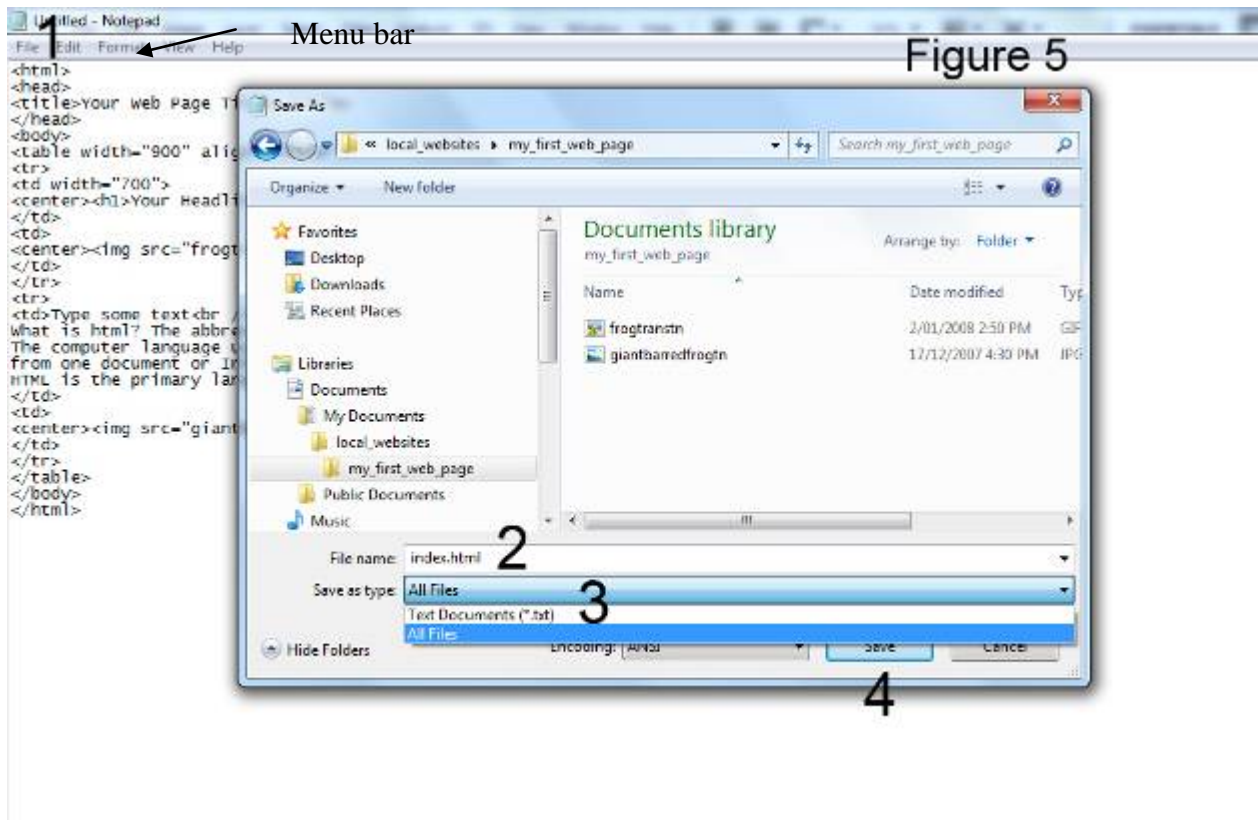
Untitled - Notepad
1
File Edit Format View Help
Menu bar
Figure 5
<html>
<head>
<title>Your Web Page Ti
</head>
<body>
<table width="900" alig
<tr>
<td width="700">
<center><h1>Your Headli
</td>
<td>
<center><img src="frogt
</td>
</tr>
<tr>
<td>Type some text<br /
What is html? The abbre
The computer language u
from one document or In
HTML is the primary lan
</td>
<td>
<center><img src="giant
</td>
</tr>
</table>
</body>
</html>

Save As
« local_websites ▸ my_first_web_page
Search my_first_web_page
Organize ▾ New folder
Favorites
Desktop
Downloads
Recent Places
Libraries
Documents
My Documents
local_websites
my_first_web_page
Public Documents
Music
Documents library
my_first_web_page
Arrange by: Folder ▾
| Name | Date modified | Typ |
|---|---|---|
| frogtranstn | 2/01/2008 2:50 PM | GIF |
| giantbarredfrogtn | 17/12/2007 4:30 PM | JPG |

File name: index.html
2
Save as type: All Files
3
Text Documents (*.txt)
All Files
Hide Folders
Encoding: ANSI
Save
Cancel
4